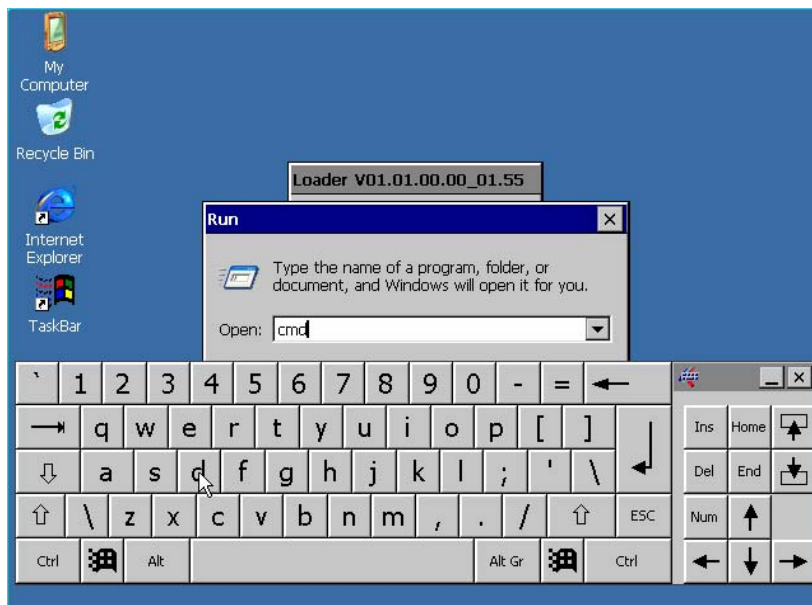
My Computer

Recycle Bin

Internet Explorer

TaskBar

Loader V01.01.00.00_01.55

Run

Type the name of a program, folder, or document, and Windows will open it for you.

Open: cmd

` 1 2 3 4 5 6 7 8 9 0 - =

q w e r t y u i o p [ ]

a s d f g h j k l ; ' \

\ z x c v b n m , . /

ESC

Ctrl Alt Alt Gr Ctrl

Ins Home

Del End

Num